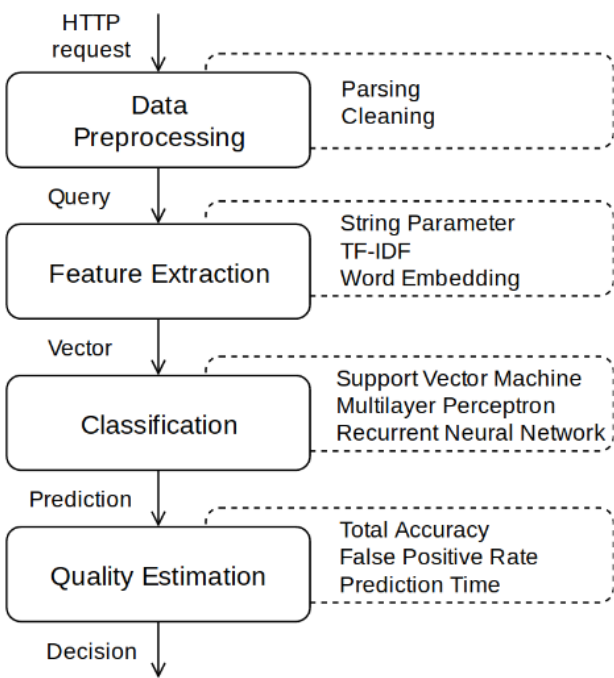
HTTP request

Data Preprocessing

Parsing
Cleaning

Query

Feature Extraction

String Parameter
TF-IDF
Word Embedding

Vector

Classification

Support Vector Machine
Multilayer Perceptron
Recurrent Neural Network

Prediction

Quality Estimation

Total Accuracy
False Positive Rate
Prediction Time

Decision